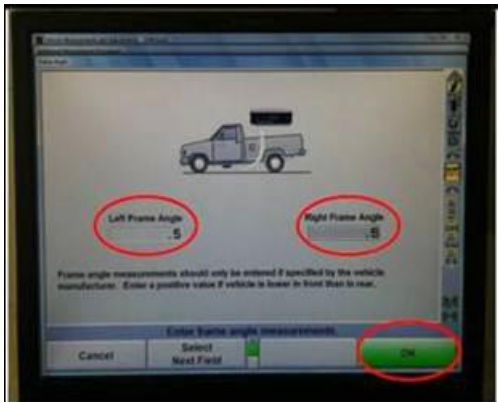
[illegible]

Frame Angle

Left Frame Angle
.5

Right Frame Angle
.5

Frame angle measurements should only be entered if specified by the vehicle manufacturer. Enter a positive value if vehicle is lower in front than in rear.

Enter frame angle measurements.

Cancel

Select Next Field

OK